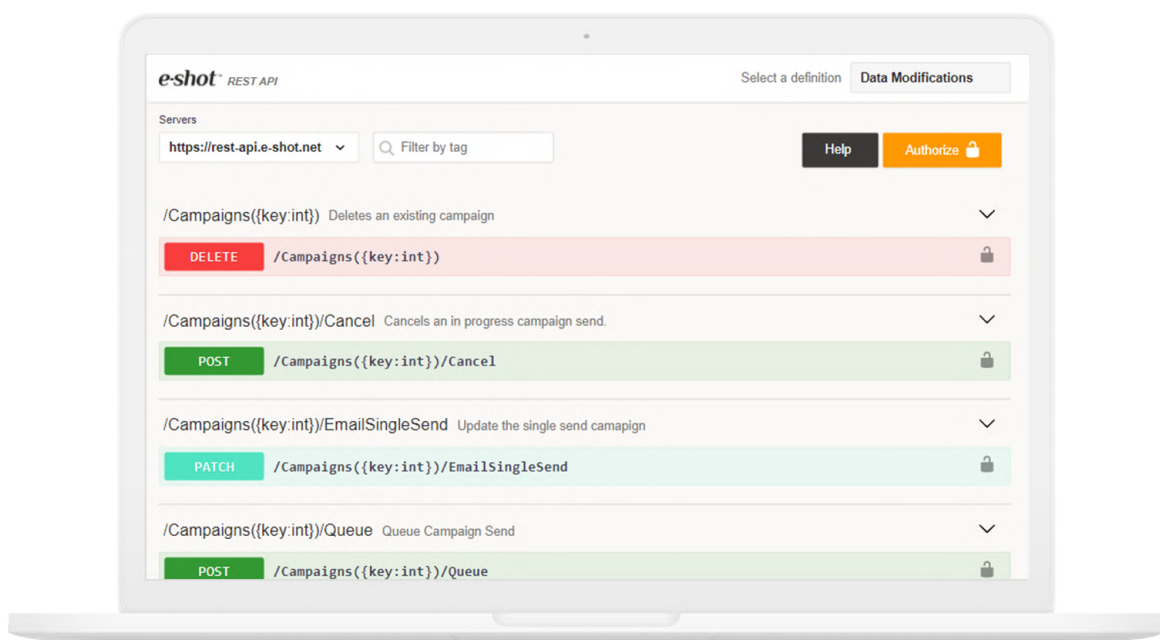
e-shot™ REST API

Select a definition Data Modifications

Servers

https://rest-api.e-shot.net

Filter by tag

Help

Authorize

/Campaigns({key:int}) Deletes an existing campaign

DELETE /Campaigns({key:int})

/Campaigns({key:int})/Cancel Cancels an in progress campaign send.

POST /Campaigns({key:int})/Cancel

/Campaigns({key:int})/EmailSingleSend Update the single send camapign

PATCH /Campaigns({key:int})/EmailSingleSend

/Campaigns({key:int})/Queue Queue Campaign Send

POST /Campaigns({key:int})/Queue